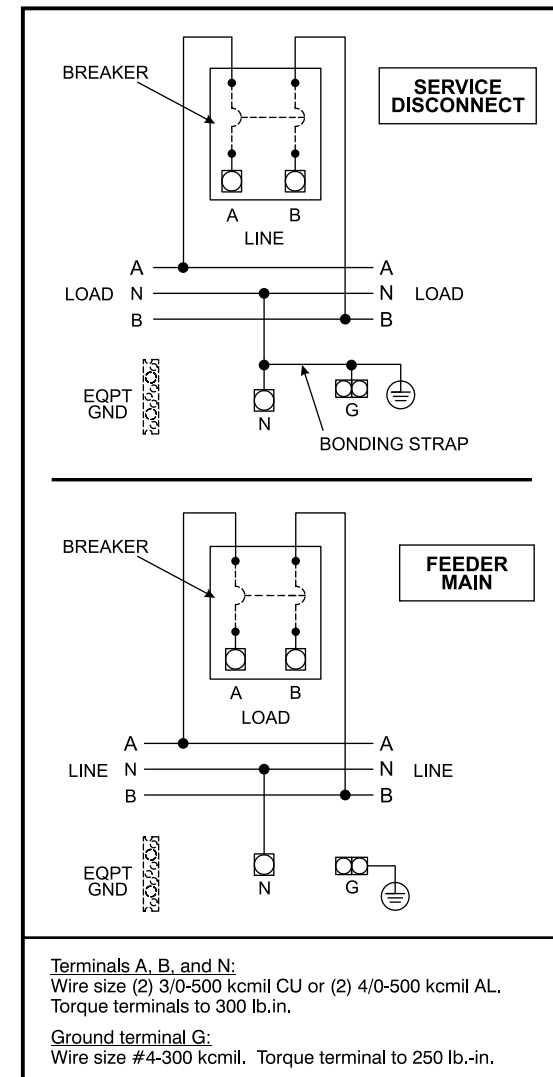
BREAKER

SERVICE DISCONNECT

A B
LINE

A A
LOAD N N LOAD
B B

EQPT GND

N G

BONDING STRAP

BREAKER

FEEDER MAIN

A B
LOAD

A A
LINE N N LINE
B B

EQPT GND

N G

Terminals A, B, and N:
Wire size (2) 3/0-500 kcmil CU or (2) 4/0-500 kcmil AL. Torque terminals to 300 lb.in.

Ground terminal G:
Wire size #4-300 kcmil. Torque terminal to 250 lb.-in.